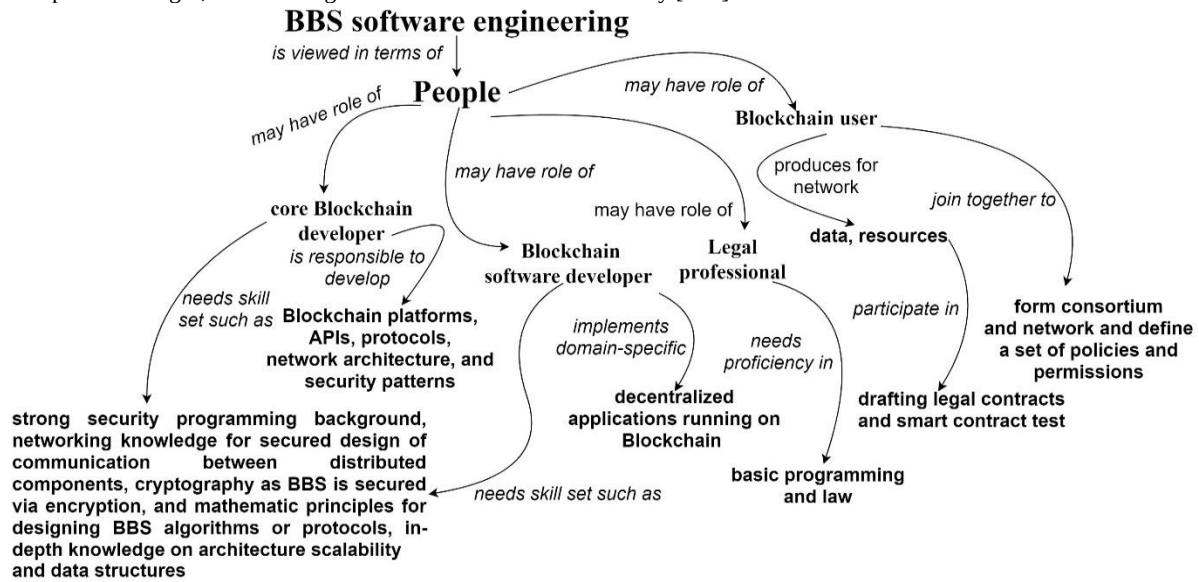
BBS software engineering

is viewed in terms of

People

may have role of

may have role of

may have role of

may have role of

Blockchain user

produces for network

join together to

core Blockchain developer

is responsible to develop

Blockchain software developer

Legal professional

data, resources

needs skill set such as

Blockchain platforms, APIs, protocols, network architecture, and security patterns

implements domain-specific

needs proficiency in

participate in

form consortium and network and define a set of policies and permissions

decentralized applications running on Blockchain

drafting legal contracts and smart contract test

strong security programming background, networking knowledge for secured design of communication between distributed components, cryptography as BBS is secured via encryption, and mathematic principles for designing BBS algorithms or protocols, in-depth knowledge on architecture scalability and data structures

needs skill set such as

basic programming and law